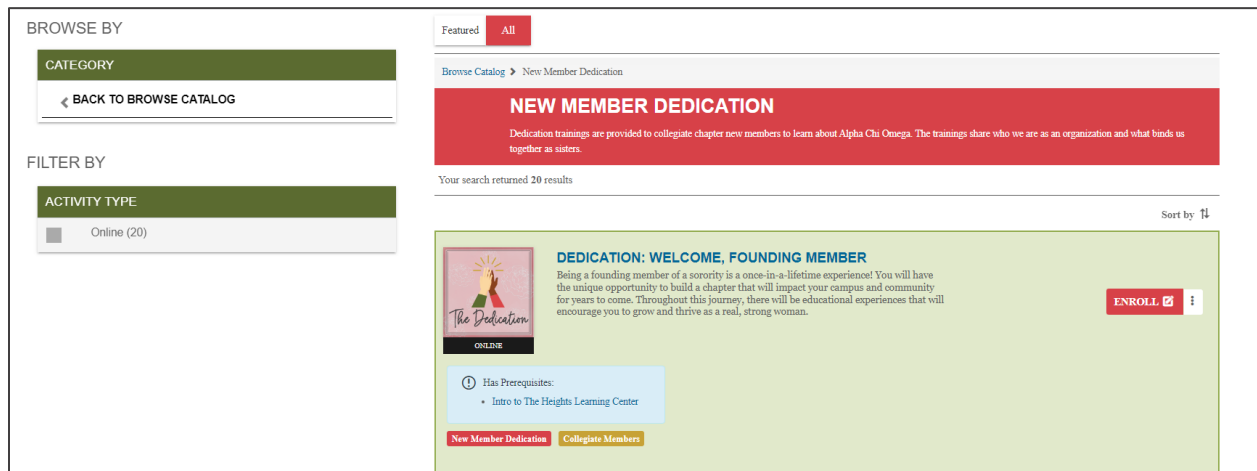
BROWSE BY

CATEGORY

BACK TO BROWSE CATALOG

FILTER BY

ACTIVITY TYPE

Online (20)

Featured All

Browse Catalog > New Member Dedication

NEW MEMBER DEDICATION

Dedication trainings are provided to collegiate chapter new members to learn about Alpha Chi Omega. The trainings share who we are as an organization and what binds us together as sisters.

Your search returned 20 results

Sort by

The Dedication

ONLINE

DEDICATION: WELCOME, FOUNDING MEMBER

Being a founding member of a sorority is a once-in-a-lifetime experience! You will have the unique opportunity to build a chapter that will impact your campus and community for years to come. Throughout this journey, there will be educational experiences that will encourage you to grow and thrive as a real, strong woman.

ENROLL

Has Prerequisites:

• Intro to The Heights Learning Center

New Member Dedication Collegiate Members